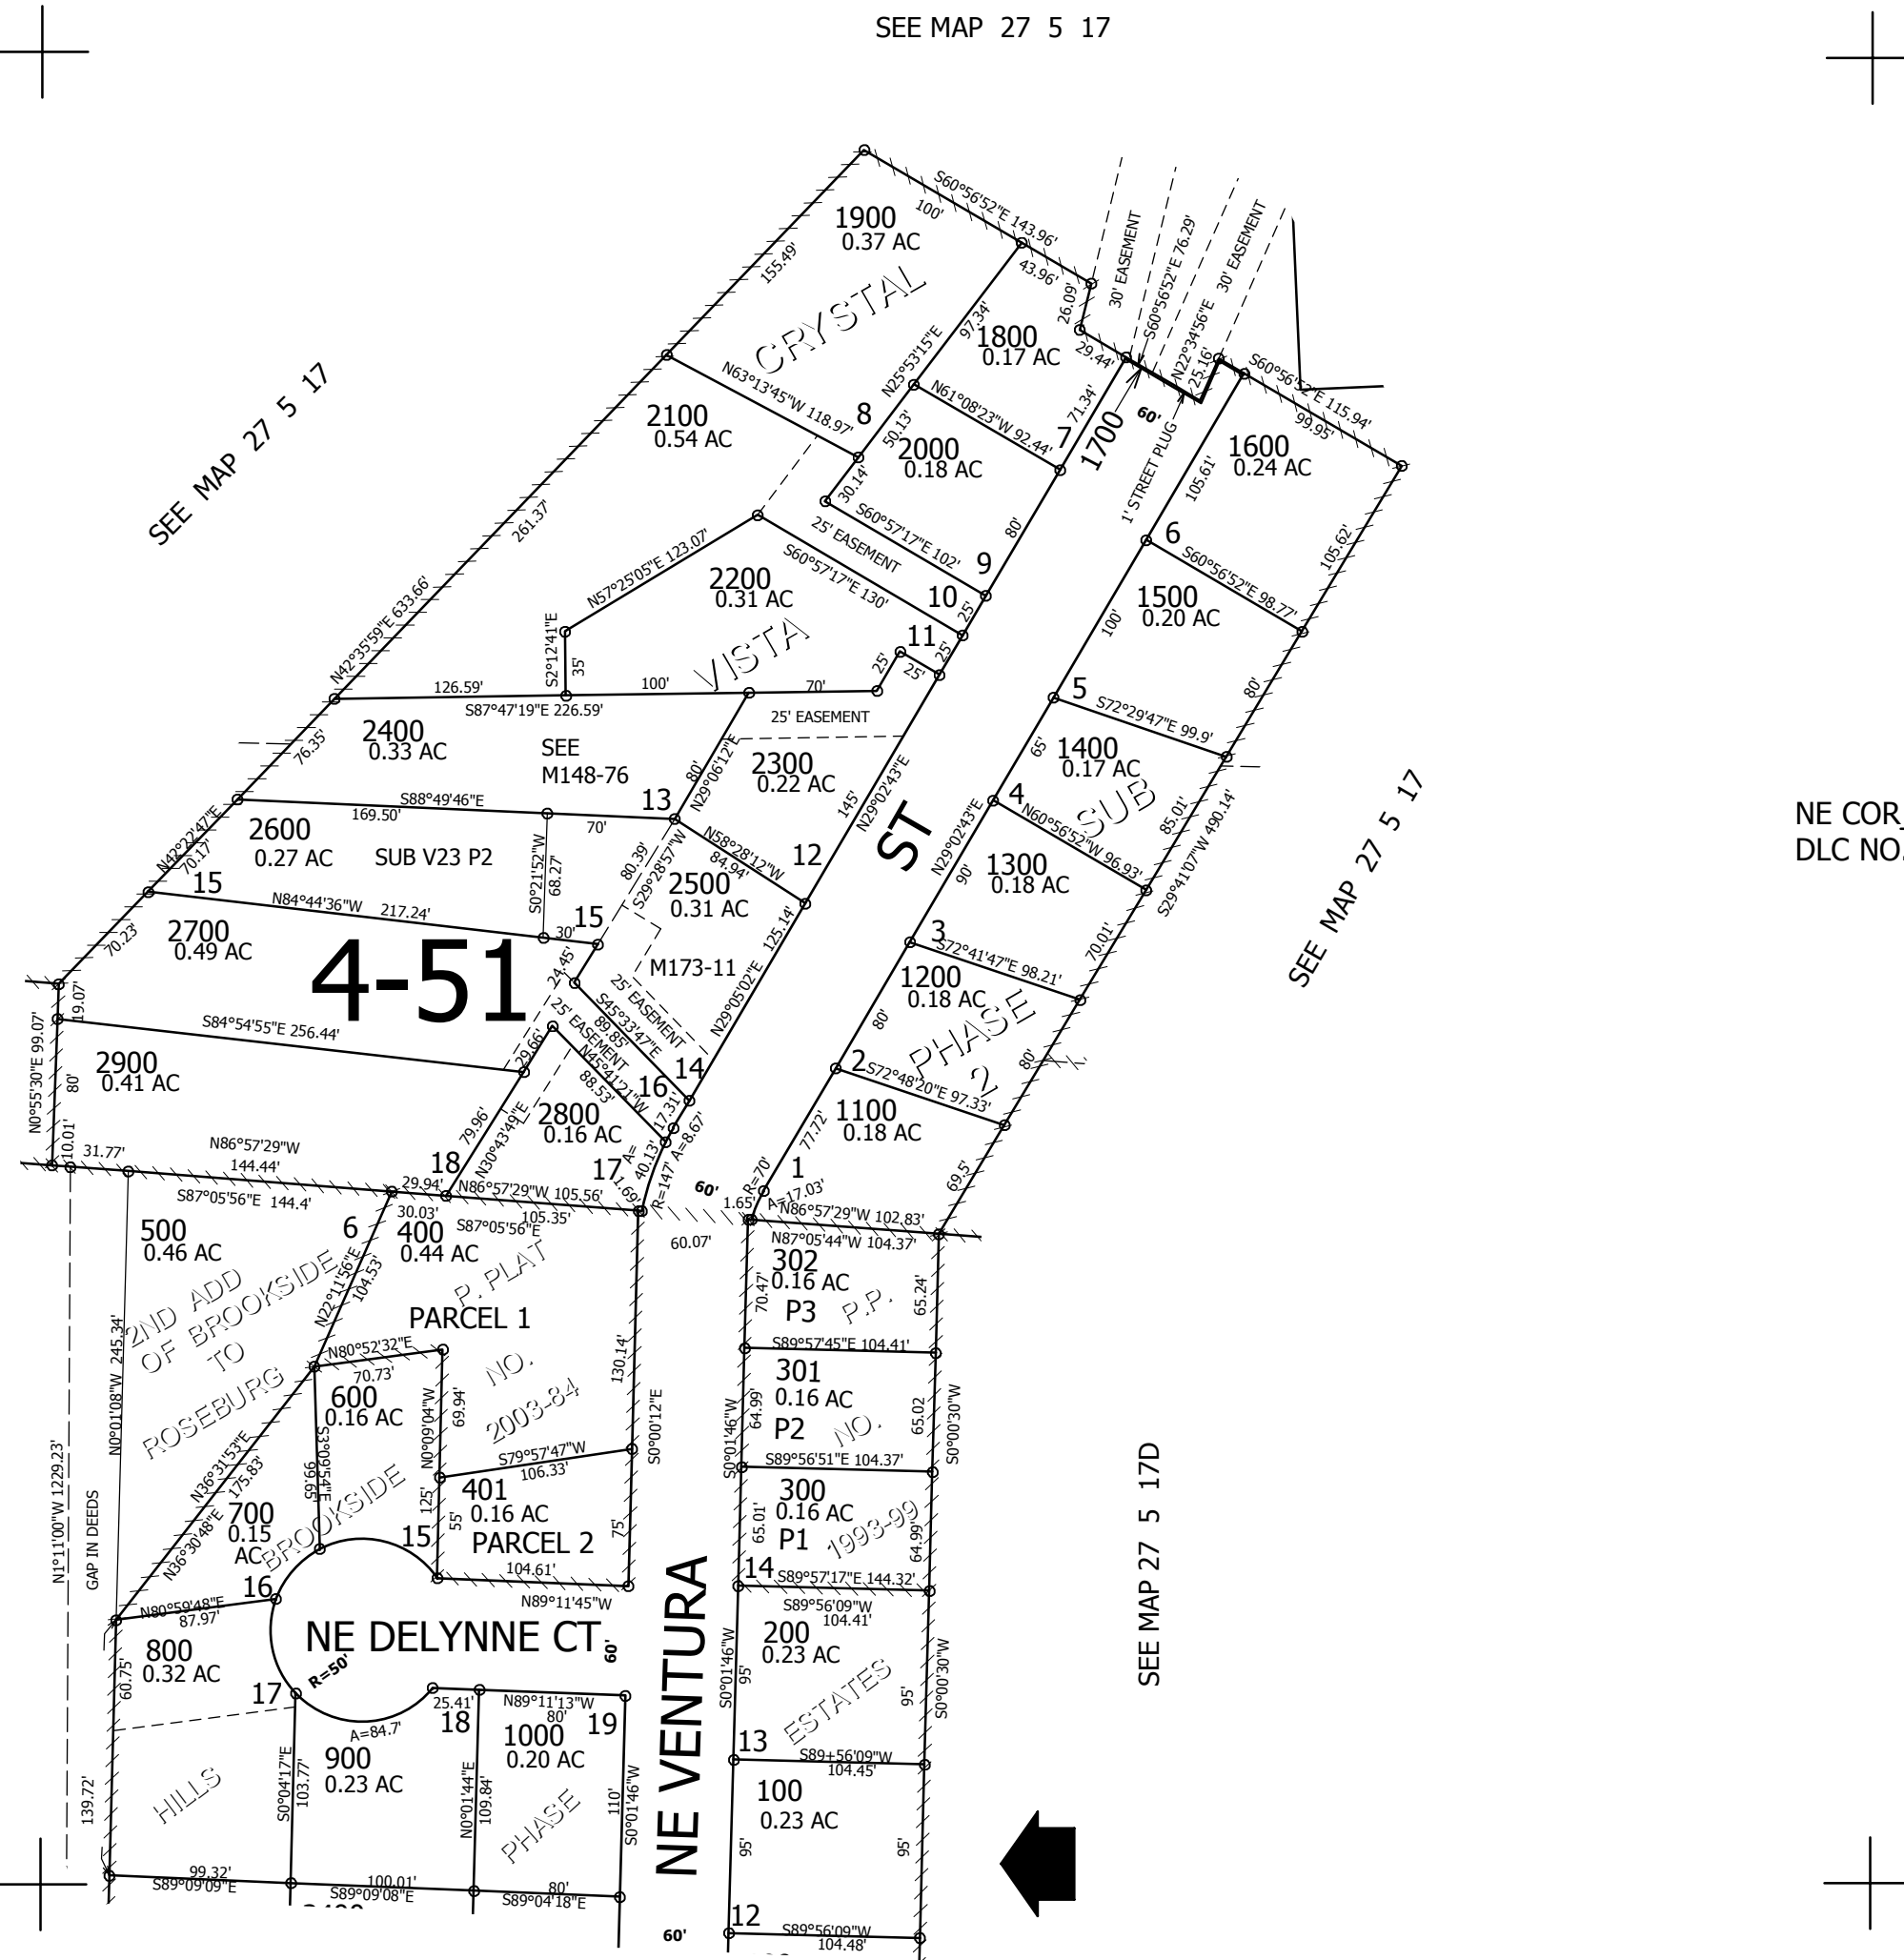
SEE MAP 27 5 17

SEE MAP 27 5 17

SEE MAP 27 5 17

SEE MAP 27 5 17D

NE COR
DLC NO.

4-51

CRYSTAL VISTA ST SUB PHASE 2

1900
0.37 AC
S60°56'52"E 143.96'
100'
43.96'
155.49'
26.09'
30' EASEMENT
S60°56'52"E 76.29'
N22°34'56"E 25.16'
30' EASEMENT
29.44'
1800
0.17 AC
97.34'
N25°53'15"E
N61°08'23"W 92.44'
8
7
71.34'
1700
60'
1' STREET PLUG
S60°56'52"E 115.94'
99.95'
1600
0.24 AC
105.61'
105.62'
6
2100
0.54 AC
N63°13'45"W 118.97'
2000
0.18 AC
50.13'
30.14'
S60°57'17"E 102'
25' EASEMENT
9
80'
10
25'
S60°57'17"E 130'
2200
0.31 AC
N57°25'05"E 123.07'
S2°12'41"E
35'
11
25'
25'
25'
1500
0.20 AC
S60°56'52"E 98.77'
100'
80'
261.37'
N42°35'59"E 633.66'
126.59'
100'
70'
S87°47'19"E 226.59'
25' EASEMENT
5
S72°29'47"E 99.9'
2400
0.33 AC
76.35'
SEE
M148-76
2300
0.22 AC
N29°06'12"E
80'
145'
N29°02'43"E
1400
0.17 AC
65'
4
N60°56'52"W 96.93'
85.01'
S29°41'07"W 490.14'
13
S88°49'46"E
169.50'
70'
N42°22'47"E
70.17'
2600
0.27 AC
SUB V23 P2
S0°21'52"W
68.27'
N58°28'12"W
84.94'
12
N29°02'43"E
90'
1300
0.18 AC
15
N84°44'36"W
217.24'
80.39'
S29°28'57"W
2500
0.31 AC
15
30'
2700
0.49 AC
70.23'
M173-11
125.14'
3
S72°41'47"E 98.21'
70.01'
1200
0.18 AC
24.45'
25' EASEMENT
S45°53'47"E
89.85'
N29°05'02"E
19.07'
S84°54'55"E 256.44'
N0°55'30"E 99.07'
80'
2900
0.41 AC
29.66'
25' EASEMENT
N45°41'21"W
88.53'
14
16
17.31'
2800
0.16 AC
2
S72°48'20"E 97.33'
80'
80'
1100
0.18 AC
77.72'
69.5'
10.01'
31.77'
N86°57'29"W
144.44'
79.96'
N30°43'49"E
18
A=40.13'
A=8.67'
17
1.69'
R=147'
60'
R=70'
1
A=17.03'
1.65'
S87°05'56"E 144.4'
29.94'
N86°57'29"W 105.56'
N86°57'29"W 102.83'
6
30.03'
105.35'
S87°05'56"E
60.07'
N87°05'44"W 104.37'
500
0.46 AC
400
0.44 AC
302
0.16 AC
P3
70.47'
65.24'
2ND ADD OF BROOKSIDE TO ROSEBURG
N22°11'56"E
104.53'
P. PLAT NO. 2003-84
PARCEL 1
130.14'
S89°57'45"E 104.41'
N0°01'08"W 245.34'
N80°52'32"E
70.73'
600
0.16 AC
69.94'
N0°09'04"W
S0°00'12"E
301
0.16 AC
P2
64.99'
65.02'
S0°01'46"W
S0°00'30"W
P.P. NO. 1998-99
N1°11'00"W 1229.23'
GAP IN DEEDS
N36°31'53"E
175.83'
N36°30'48"E
700
0.15
AC
99.65'
S3°09'54"E
BROOKSIDE
125'
S79°57'47"W
106.33'
401
0.16 AC
55'
PARCEL 2
15
75'
S89°56'51"E 104.37'
300
0.16 AC
P1
65.01'
64.99'
16
104.61'
N89°11'45"W
14
S89°57'17"E 144.32'
N80°59'48"E
87.97'
800
0.32 AC
60.75'
NE DELYNNE CT
60'
R=50'
NE VENTURA
S89°56'09"W
104.41'
200
0.23 AC
S0°01'46"W
95'
95'
S0°00'30"W
ESTATES
17
A=84.7'
25.41'
18
N89°11'13"W
80'
1000
0.20 AC
19
13
S89+56'09"W
104.45'
139.72'
HILLS
S0°04'17"E
103.77'
900
0.23 AC
N0°01'44"E
109.84'
PHASE
110'
S0°01'46"W
100
0.23 AC
95'
95'
99.32'
S89°09'09"E
100.01'
S89°09'08"E
80'
S89°04'18"E
12
60'
S89°56'09"W
104.48'